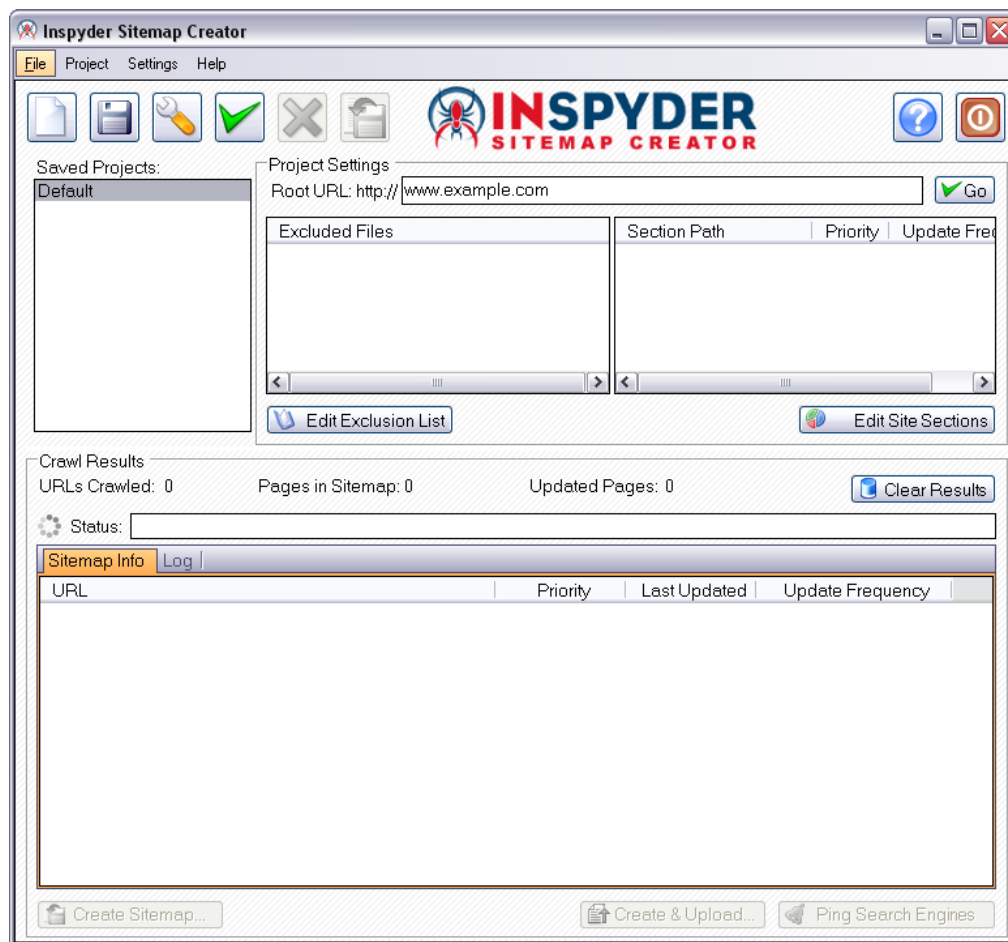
Inspyder Sitemap Creator

File Project Settings Help

INSPYDER
SITEMAP CREATOR

Saved Projects:
Default

Project Settings
Root URL: http:// www.example.com
Go

| Excluded Files |
|---|

| Section Path | Priority | Update Freq |
|---|---|---|

Edit Exclusion List
Edit Site Sections

Crawl Results
URLs Crawled: 0
Pages in Sitemap: 0
Updated Pages: 0
Clear Results

Status:

Sitemap Info
Log

| URL | Priority | Last Updated | Update Frequency |
|---|---|---|---|

Create Sitemap...
Create & Upload...
Ping Search Engines